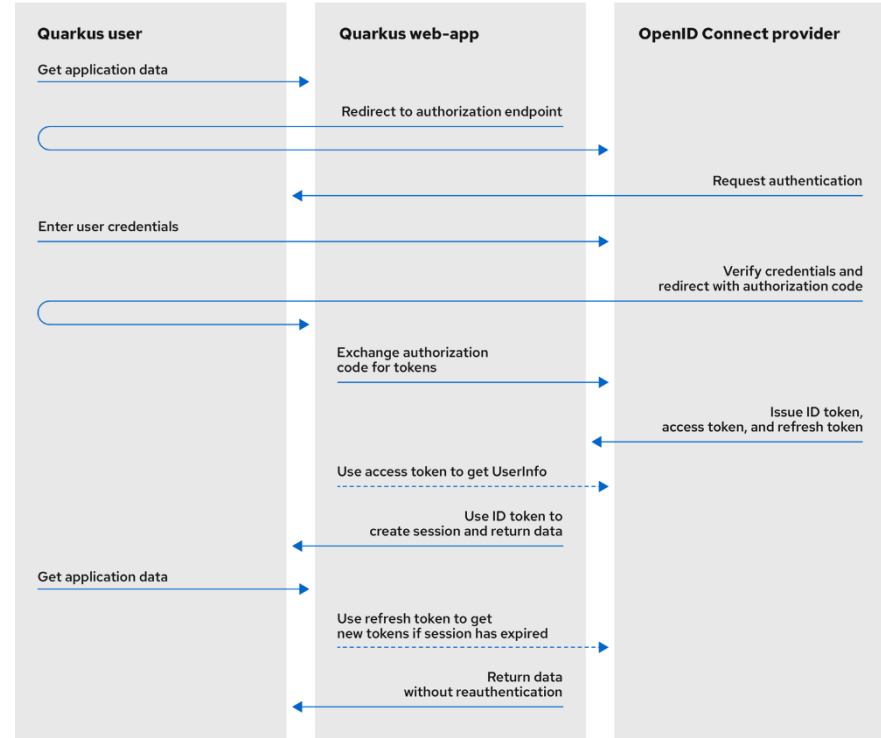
Quarkus user

Quarkus web-app

OpenID Connect provider

Get application data

Redirect to authorization endpoint

Request authentication

Enter user credentials

Verify credentials and redirect with authorization code

Exchange authorization code for tokens

Issue ID token, access token, and refresh token

Use access token to get UserInfo

Use ID token to create session and return data

Get application data

Use refresh token to get new tokens if session has expired

Return data without reauthentication